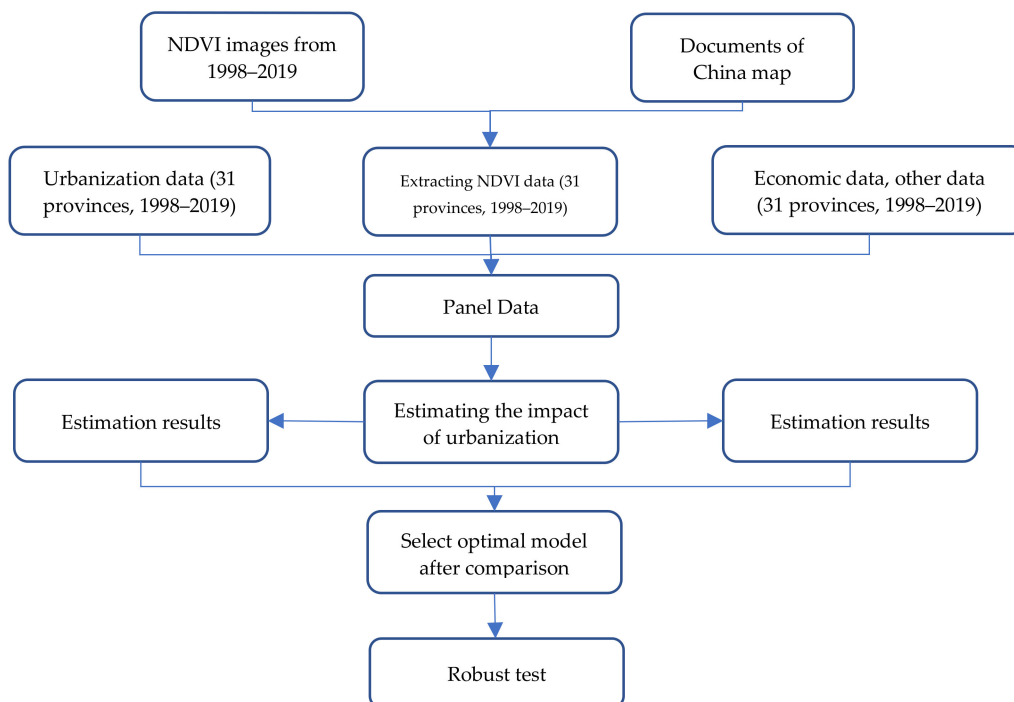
NDVI images from 1998–2019

Documents of China map

Urbanization data (31 provinces, 1998–2019)

Extracting NDVI data (31 provinces, 1998–2019)

Economic data, other data (31 provinces, 1998–2019)

Panel Data

Estimation results

Estimating the impact of urbanization

Estimation results

Select optimal model after comparison

Robust test